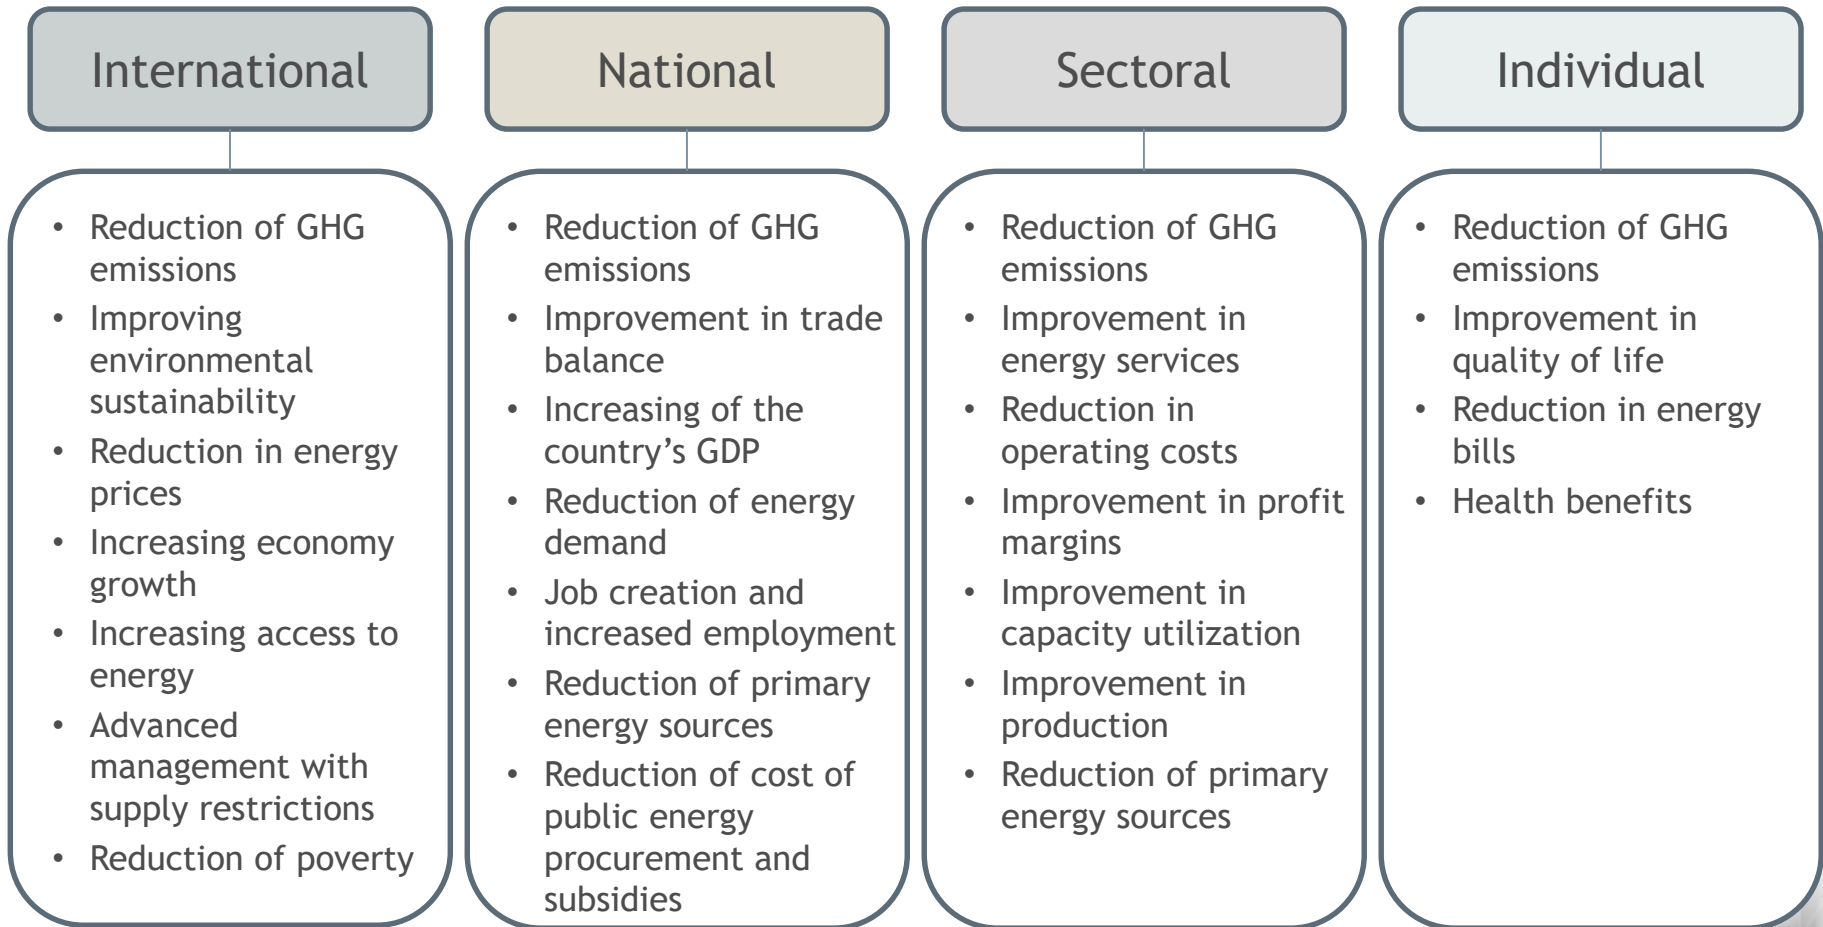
International

- Reduction of GHG emissions
- Improving environmental sustainability
- Reduction in energy prices
- Increasing economy growth
- Increasing access to energy
- Advanced management with supply restrictions
- Reduction of poverty

National

- Reduction of GHG emissions
- Improvement in trade balance
- Increasing of the country’s GDP
- Reduction of energy demand
- Job creation and increased employment
- Reduction of primary energy sources
- Reduction of cost of public energy procurement and subsidies

Sectoral

- Reduction of GHG emissions
- Improvement in energy services
- Reduction in operating costs
- Improvement in profit margins
- Improvement in capacity utilization
- Improvement in production
- Reduction of primary energy sources

Individual

- Reduction of GHG emissions
- Improvement in quality of life
- Reduction in energy bills
- Health benefits